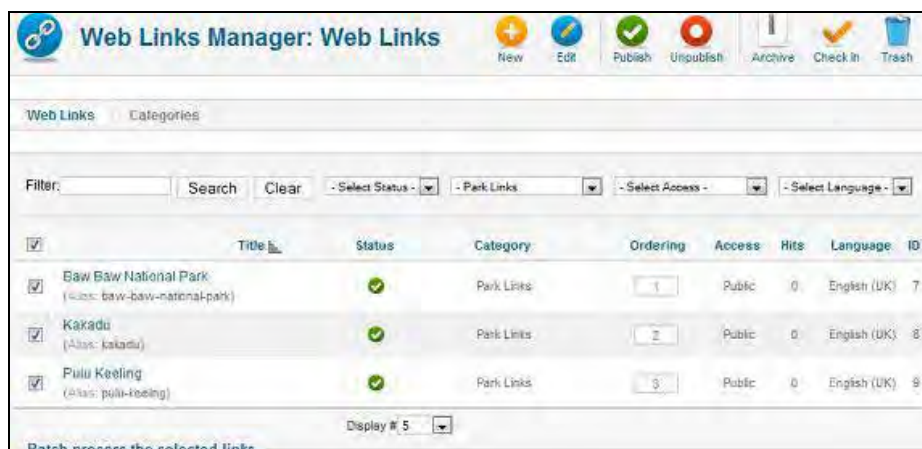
Web Links Manager: Web Links

New Edit Publish Unpublish Archive Check In Trash

Web Links Categories

Filter: Search Clear - Select Status - - Park Links - Select Access - - Select Language -

| | Title | Status | Category | Ordering | Access | Hits | Language | ID |
|---|---|---|---|---|---|---|---|---|
| ☑ | Baw Baw National Park (Alias: baw-baw-national-park) | ✔ | Park Links | 1 | Public | 0 | English (UK) | 7 |
| ☑ | Kakadu (Alias: kakadu) | ✔ | Park Links | 2 | Public | 0 | English (UK) | 8 |
| ☑ | Pulu Keeling (Alias: pulu-keeling) | ✔ | Park Links | 3 | Public | 0 | English (UK) | 9 |

Display # 5

Batch process the selected links